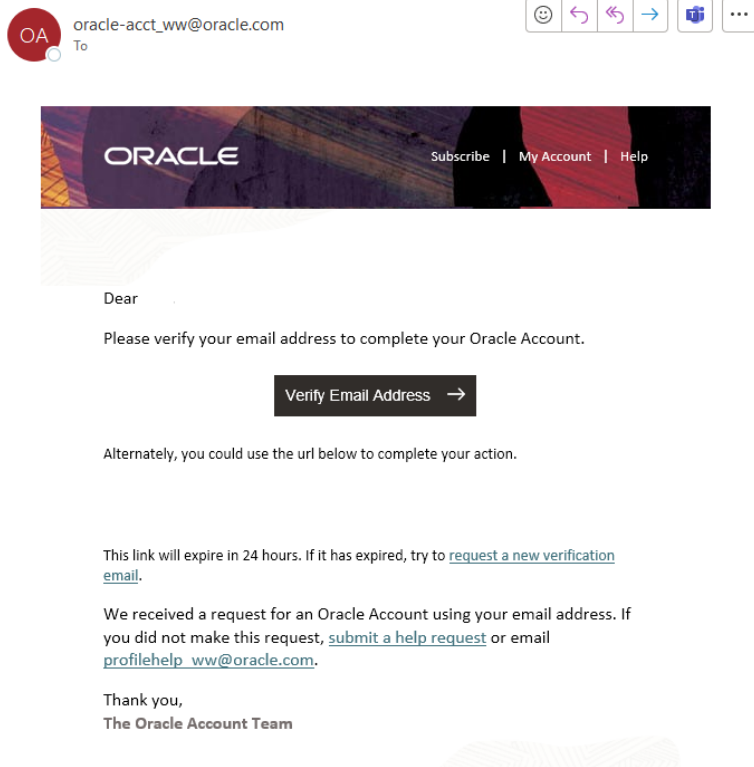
OA oracle-acct_ww@oracle.com
To

ORACLE Subscribe | My Account | Help

Dear

Please verify your email address to complete your Oracle Account.

Verify Email Address →

Alternately, you could use the url below to complete your action.

This link will expire in 24 hours. If it has expired, try to request a new verification email.

We received a request for an Oracle Account using your email address. If you did not make this request, submit a help request or email profilehelp_ww@oracle.com.

Thank you,
The Oracle Account Team